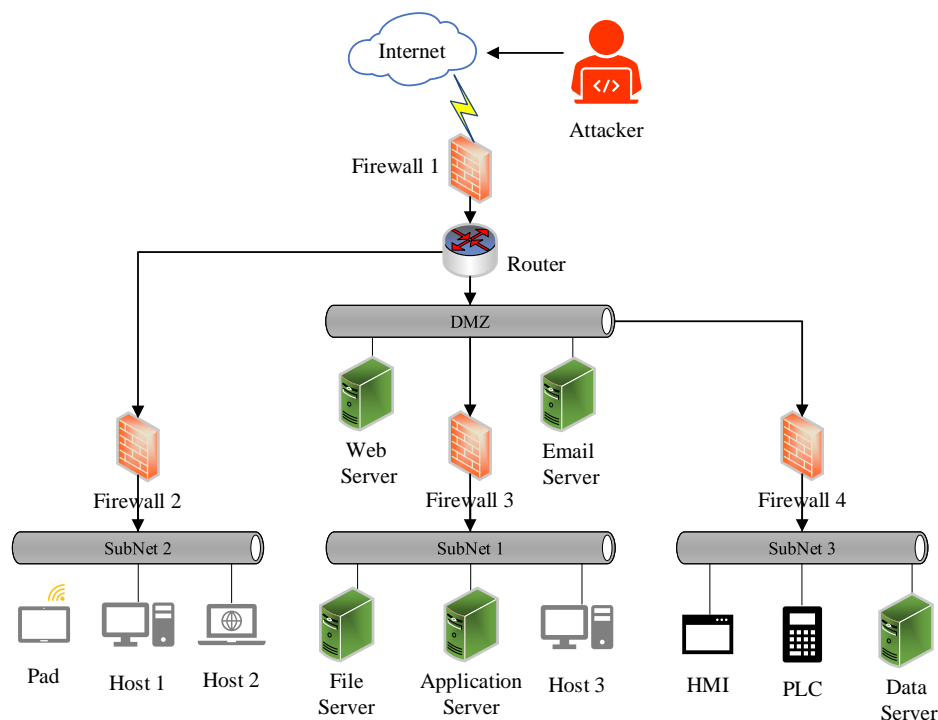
Internet

Attacker

Firewall 1

Router

DMZ

Web Server

Email Server

Firewall 2

Firewall 3

Firewall 4

SubNet 2

SubNet 1

SubNet 3

Pad

Host 1

Host 2

File Server

Application Server

Host 3

HMI

PLC

Data Server